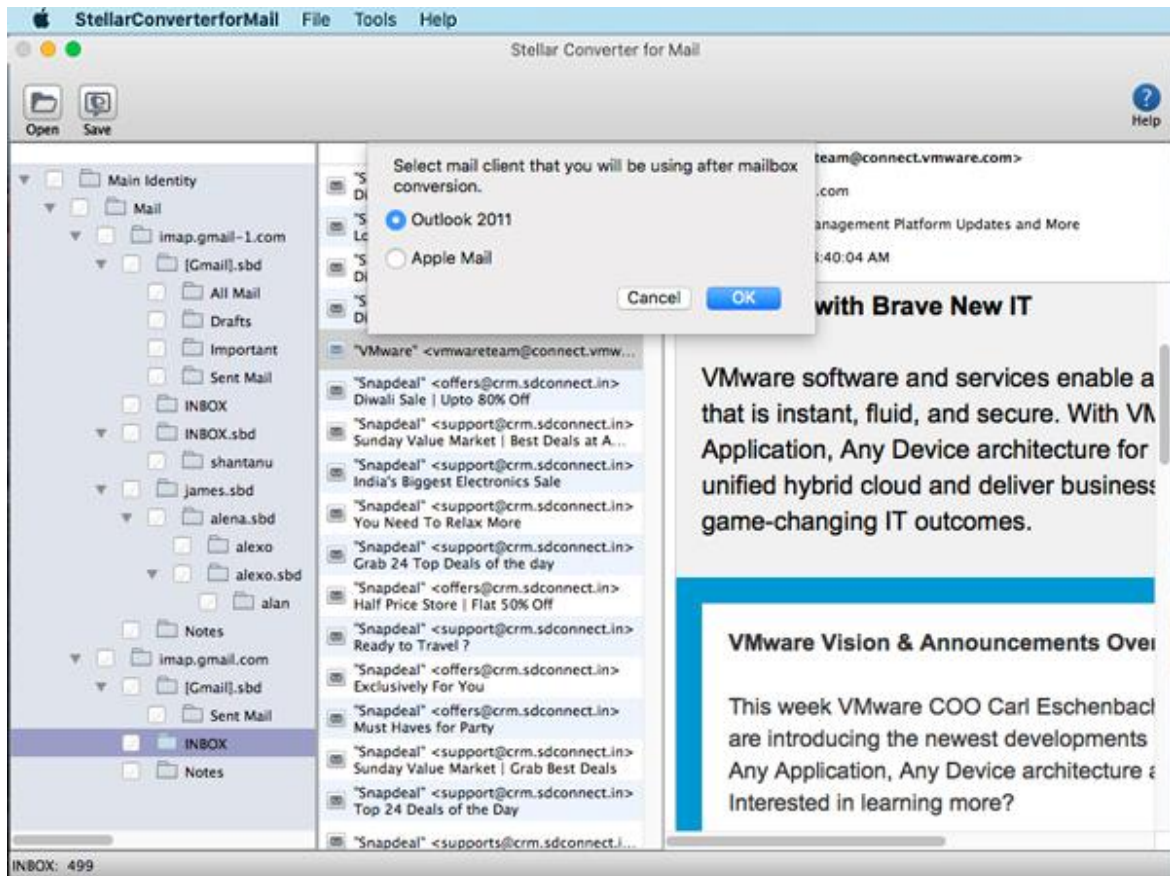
StellarConverterforMail File Tools Help

Stellar Converter for Mail

Open Save

Help

Main Identity
Mail
imap.gmail-1.com
[Gmail].sbd
All Mail
Drafts
Important
Sent Mail
INBOX
INBOX.sbd
shantanu
james.sbd
alena.sbd
alexo
alexo.sbd
alan
Notes
imap.gmail.com
[Gmail].sbd
Sent Mail
INBOX
Notes

"S Di
"S Lo
"S Di
"S Di
"VMware" <vmwareteam@connect.vmw...
"Snapdeal" <offers@crm.sdconnect.in> Diwali Sale | Upto 80% Off
"Snapdeal" <support@crm.sdconnect.in> Sunday Value Market | Best Deals at A...
"Snapdeal" <support@crm.sdconnect.in> India's Biggest Electronics Sale
"Snapdeal" <support@crm.sdconnect.in> You Need To Relax More
"Snapdeal" <support@crm.sdconnect.in> Grab 24 Top Deals of the day
"Snapdeal" <offers@crm.sdconnect.in> Half Price Store | Flat 50% Off
"Snapdeal" <support@crm.sdconnect.in> Ready to Travel ?
"Snapdeal" <offers@crm.sdconnect.in> Exclusively For You
"Snapdeal" <offers@crm.sdconnect.in> Must Haves for Party
"Snapdeal" <support@crm.sdconnect.in> Sunday Value Market | Grab Best Deals
"Snapdeal" <support@crm.sdconnect.in> Top 24 Deals of the Day
"Snapdeal" <supports@crm.sdconnect.i...

Select mail client that you will be using after mailbox conversion.
Outlook 2011
Apple Mail
Cancel OK

team@connect.vmware.com>
.com
anagement Platform Updates and More
:40:04 AM

with Brave New IT

VMware software and services enable a that is instant, fluid, and secure. With VN Application, Any Device architecture for unified hybrid cloud and deliver business game-changing IT outcomes.

VMware Vision & Announcements Over

This week VMware COO Carl Eschenbacl are introducing the newest developments Any Application, Any Device architecture a Interested in learning more?

INBOX: 499